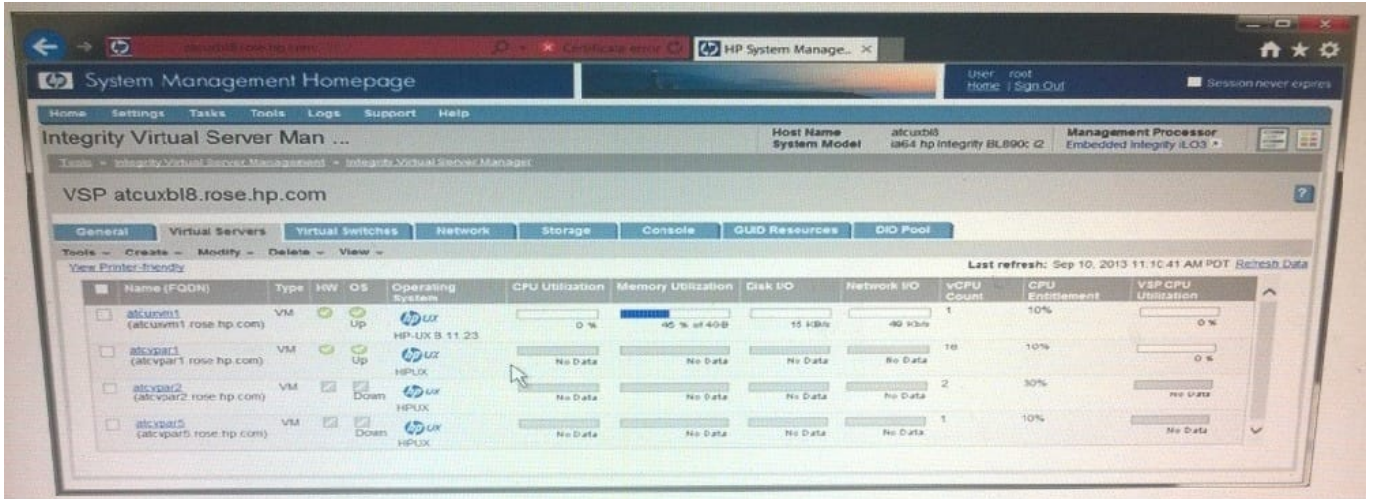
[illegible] Certificate error HP System Manage... ×

System Management Homepage

User root
Home | Sign Out

Session never expires

Home Settings Tasks Tools Logs Support Help

Integrity Virtual Server Man ...

Host Name atcuxbl8
System Model ia64 hp Integrity BL890c i2

Management Processor
Embedded Integrity iLO3

Tools » Integrity Virtual Server Management » Integrity Virtual Server Manager

VSP atcuxbl8.rose.hp.com

?

General | Virtual Servers | Virtual Switches | Network | Storage | Console | GUID Resources | DIO Pool

Tools ⌄ Create ⌄ Modify ⌄ Delete ⌄ View ⌄

View Printer-friendly

Last refresh: Sep 10, 2013 11:10:41 AM PDT Refresh Data

| | Name (FQDN) | Type | HW | OS | Operating System | CPU Utilization | Memory Utilization | Disk I/O | Network I/O | vCPU Count | CPU Entitlement | VSP CPU Utilization |
|---|---|---|---|---|---|---|---|---|---|---|---|---|
| | atcuxvm1 (atcuxvm1.rose.hp.com) | VM | | Up | HP-UX B.11.23 | 0 % | 45 % of 4GB | 15 KB/s | 40 Kb/s | 1 | 10% | 0 % |
| | atcvpar1 (atcvpar1.rose.hp.com) | VM | | Up | HPUX | No Data | No Data | No Data | No Data | 16 | 10% | 0 % |
| | atcvpar2 (atcvpar2.rose.hp.com) | VM | | Down | HPUX | No Data | No Data | No Data | No Data | 2 | 30% | No Data |
| | atcvpar5 (atcvpar5.rose.hp.com) | VM | | Down | HPUX | No Data | No Data | No Data | No Data | 1 | 10% | No Data |